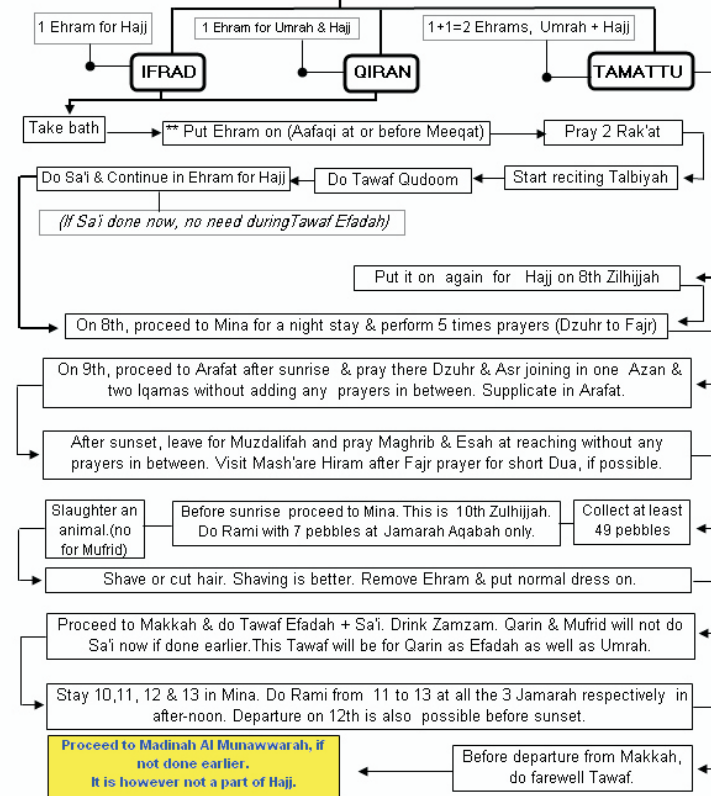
1 Ehram for Hajj

1 Ehram for Umrah & Hajj

1+1=2 Ehrams, Umrah + Hajj

IFRAD

QIRAN

TAMATTU

Take bath

** Put Ehram on (Aafaqi at or before Meeqat)

Pray 2 Rak'at

Do Sa'i & Continue in Ehram for Hajj

Do Tawaf Qudoom

Start reciting Talbiyah

(If Sa'i done now, no need duringTawaf Efadah)

Put it on again for Hajj on 8th Zilhijjah

On 8th, proceed to Mina for a night stay & perform 5 times prayers (Dzuhr to Fajr)

On 9th, proceed to Arafat after sunrise & pray there Dzuhr & Asr joining in one Azan & two Iqamas without adding any prayers in between. Supplicate in Arafat.

After sunset, leave for Muzdalifah and pray Maghrib & Esah at reaching without any prayers in between. Visit Mash'are Hiram after Fajr prayer for short Dua, if possible.

Slaughter an animal.(no for Mufrid)

Before sunrise proceed to Mina. This is 10th Zulhijjah. Do Rami with 7 pebbles at Jamarah Aqabah only.

Collect at least 49 pebbles

Shave or cut hair. Shaving is better. Remove Ehram & put normal dress on.

Proceed to Makkah & do Tawaf Efadah + Sa'i. Drink Zamzam. Qarin & Mufrid will not do Sa'i now if done earlier.This Tawaf will be for Qarin as Efadah as well as Umrah.

Stay 10,11, 12 & 13 in Mina. Do Rami from 11 to 13 at all the 3 Jamarah respectively in after-noon. Departure on 12th is also possible before sunset.

Proceed to Madinah Al Munawwarah, if not done earlier.
It is however not a part of Hajj.

Before departure from Makkah, do farewell Tawaf.